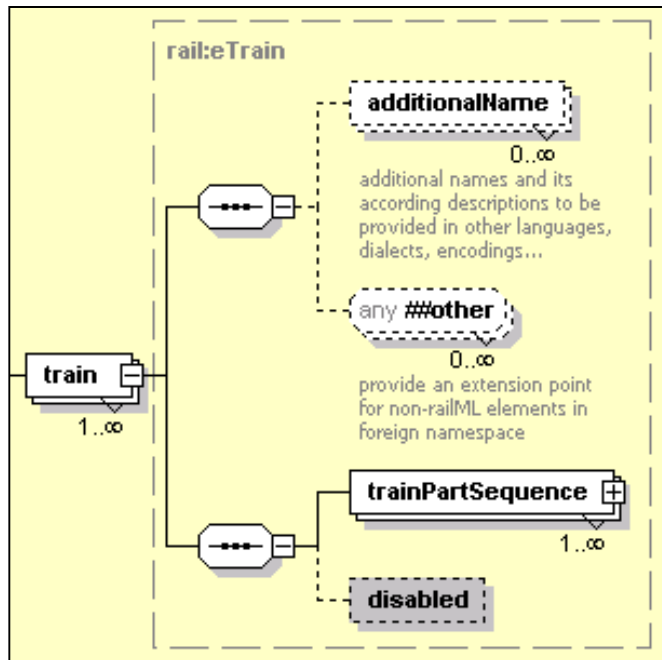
rail:eTrain

additionalName

0..∞

additional names and its according descriptions to be provided in other languages, dialects, encodings...

any ##other

0..∞

provide an extension point for non-railML elements in foreign namespace

train

1..∞

trainPartSequence

1..∞

disabled